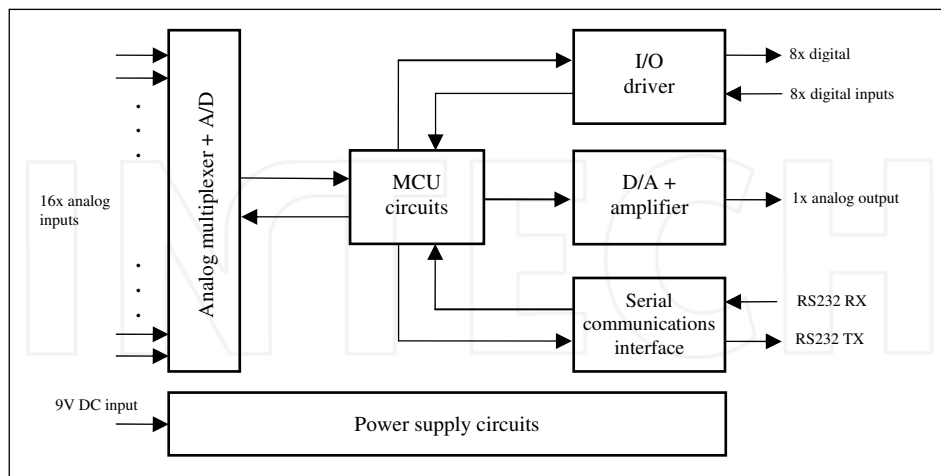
16x analog inputs

Analog multiplexer + A/D

MCU circuits

I/O driver

8x digital

8x digital inputs

D/A + amplifier

1x analog output

Serial communications interface

RS232 RX

RS232 TX

9V DC input

Power supply circuits